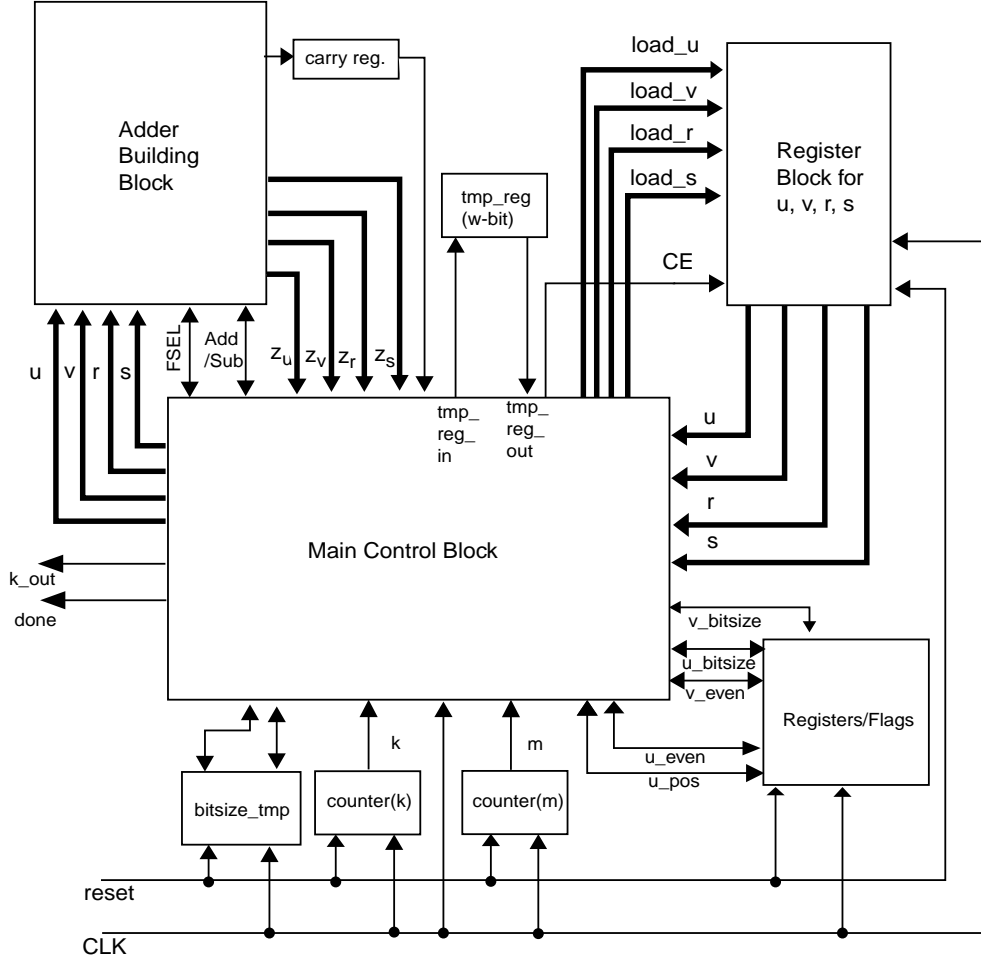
Adder Building Block

carry reg.

load_u
load_v
load_r
load_s

Register Block for u, v, r, s

tmp_reg (w-bit)

CE

u v r s FSEL Add /Sub $z_u$ $z_v$ $z_r$ $z_s$

tmp_ reg_ in

tmp_ reg_ out

u
v
r
s

Main Control Block

k_out
done

v_bitsize
u_bitsize
v_even

Registers/Flags

u_even
u_pos

k
m

bitsize_tmp
counter(k)
counter(m)

reset
CLK